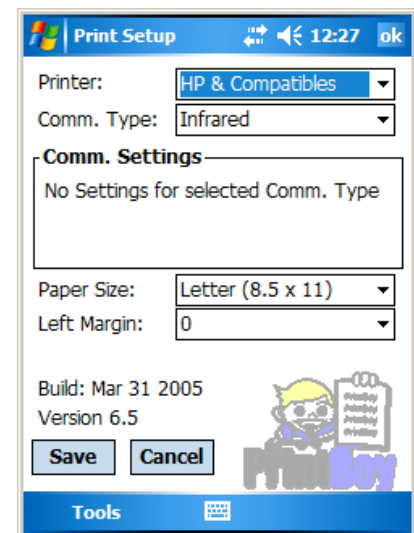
Print Setup 12:27 ok

Printer: HP & Compatibles

Comm. Type: Infrared

Comm. Settings

No Settings for selected Comm. Type

Paper Size: Letter (8.5 x 11)

Left Margin: 0

Build: Mar 31 2005
Version 6.5

Save Cancel

PrintBoy

Tools